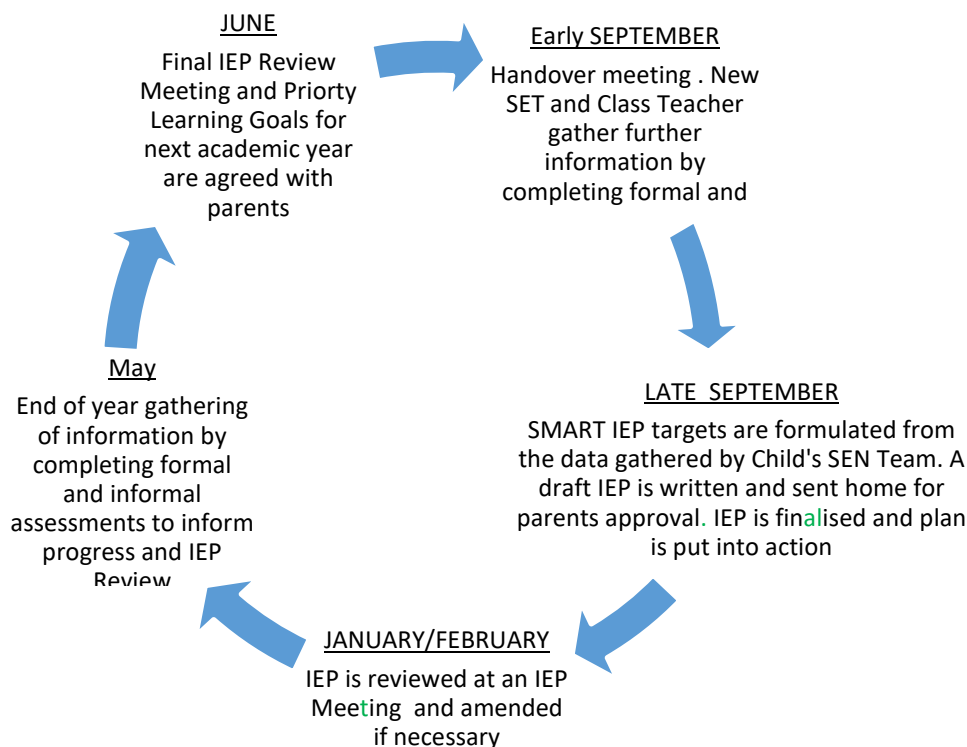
JUNE

Final IEP Review Meeting and Priorty Learning Goals for next academic year are agreed with parents

Early SEPTEMBER

Handover meeting . New SET and Class Teacher gather further information by completing formal and

LATE SEPTEMBER

SMART IEP targets are formulated from the data gathered by Child's SEN Team. A draft IEP is written and sent home for parents approval. IEP is finalised and plan is put into action

JANUARY/FEBRUARY

IEP is reviewed at an IEP Meeting and amended if necessary

May

End of year gathering of information by completing formal and informal assessments to inform progress and IEP Review